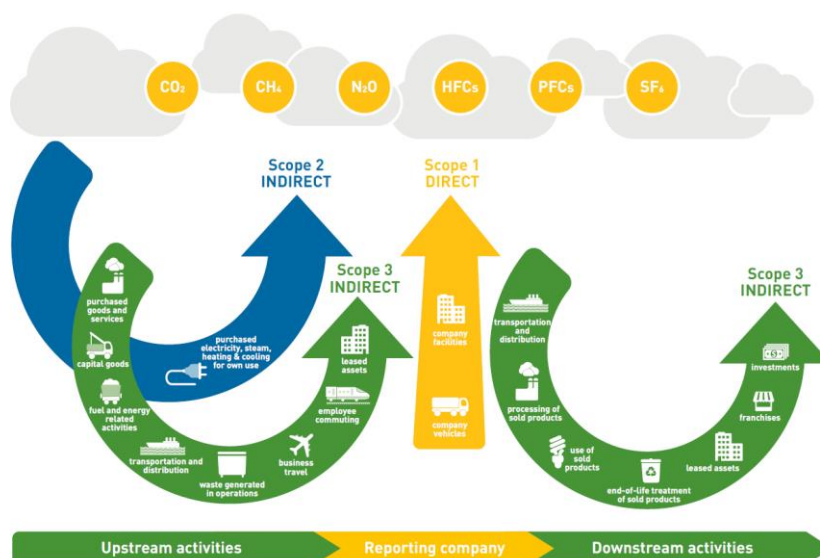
$CO_2$ $CH_4$ $N_2O$ HFCs PFCs $SF_6$

Scope 2
INDIRECT

Scope 1
DIRECT

Scope 3
INDIRECT

purchased goods and services

capital goods

fuel and energy related activities

transportation and distribution

waste generated in operations

business travel

employee commuting

leased assets

purchased electricity, steam, heating & cooling for own use

company facilities

company vehicles

Scope 3
INDIRECT

transportation and distribution

processing of sold products

use of sold products

end-of-life treatment of sold products

leased assets

franchises

investments

Upstream activities

Reporting company

Downstream activities